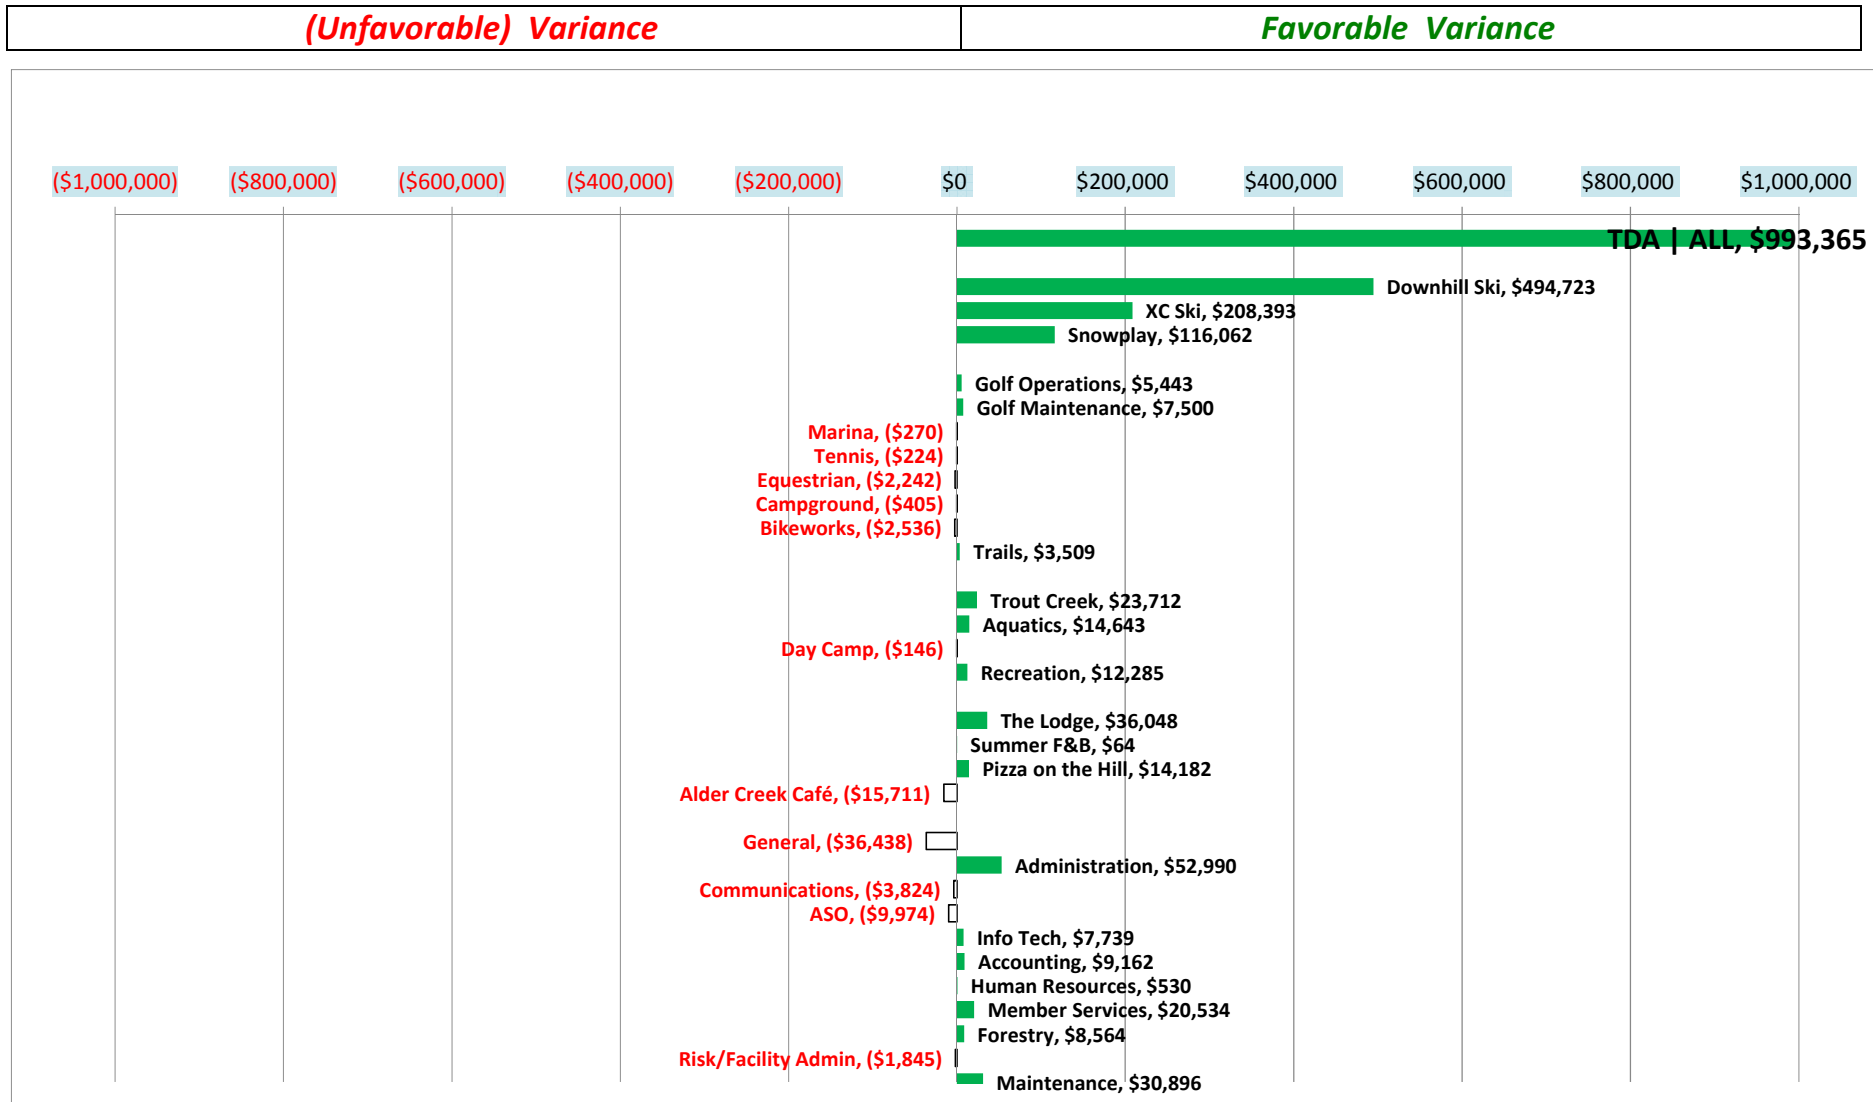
| (Unfavorable) Variance | Favorable Variance |
|---|---|

($1,000,000) ($800,000) ($600,000) ($400,000) ($200,000) $0 $200,000 $400,000 $600,000 $800,000 $1,000,000

TDA | ALL, $993,365
Downhill Ski, $494,723
XC Ski, $208,393
Snowplay, $116,062
Golf Operations, $5,443
Golf Maintenance, $7,500
Marina, ($270)
Tennis, ($224)
Equestrian, ($2,242)
Campground, ($405)
Bikeworks, ($2,536)
Trails, $3,509
Trout Creek, $23,712
Aquatics, $14,643
Day Camp, ($146)
Recreation, $12,285
The Lodge, $36,048
Summer F&B, $64
Pizza on the Hill, $14,182
Alder Creek Café, ($15,711)
General, ($36,438)
Administration, $52,990
Communications, ($3,824)
ASO, ($9,974)
Info Tech, $7,739
Accounting, $9,162
Human Resources, $530
Member Services, $20,534
Forestry, $8,564
Risk/Facility Admin, ($1,845)
Maintenance, $30,896